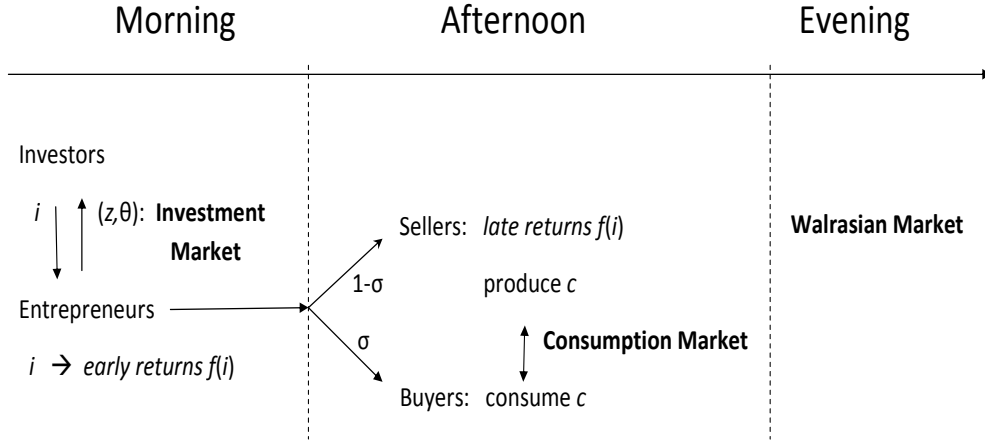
Morning Afternoon Evening

Investors

$i$ ($z$,θ): **Investment Market**

Entrepreneurs

$i$ → *early returns* $f(i)$

Sellers: *late returns* $f(i)$

1-σ

produce $c$

σ

**Consumption Market**

Buyers: consume $c$

**Walrasian Market**